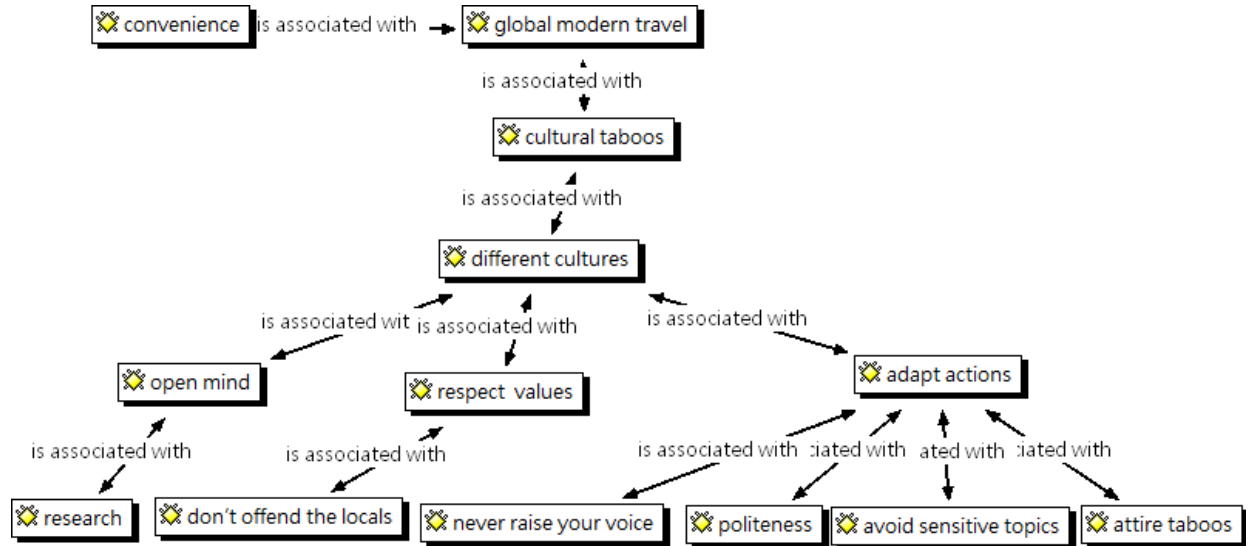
convenience is associated with global modern travel

is associated with

cultural taboos

is associated with

different cultures

is associated wit is associated with is associated with

open mind respect values adapt actions

is associated with is associated with is associated with ciated with ated with ciated with

research don't offend the locals never raise your voice politeness avoid sensitive topics attire taboos